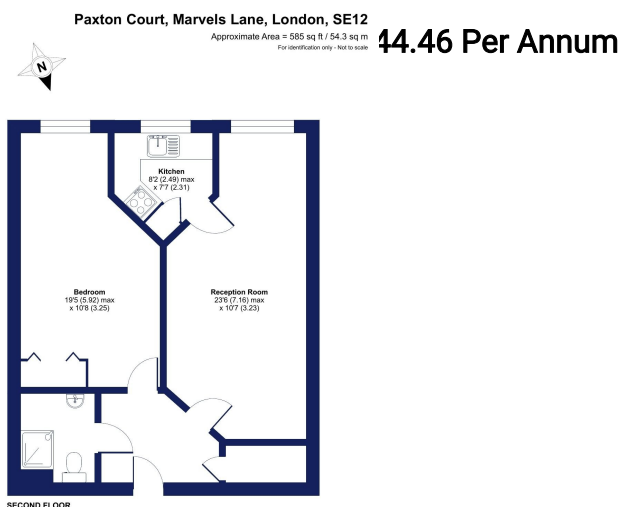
Paxton Court, Marvels Lane, London, SE12
Approximate Area = 585 sq ft / 54.3 sq m
For identification only - Not to scale

44.46 Per Annum

N

Kitchen
8'2 (2.49) max
x 7'7 (2.31)

Bedroom
19'5 (5.92) max
x 10'8 (3.25)

Reception Room
23'6 (7.16) max
x 10'7 (3.23)

SECOND FLOOR